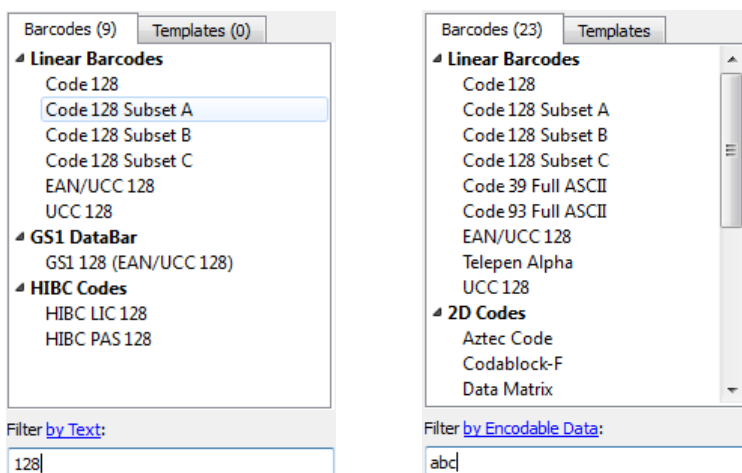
Barcodes (9) | Templates (0)

Linear Barcodes
Code 128
Code 128 Subset A
Code 128 Subset B
Code 128 Subset C
EAN/UCC 128
UCC 128
GS1 DataBar
GS1 128 (EAN/UCC 128)
HIBC Codes
HIBC LIC 128
HIBC PAS 128

Filter by Text:
128

Barcodes (23) | Templates

Linear Barcodes
Code 128
Code 128 Subset A
Code 128 Subset B
Code 128 Subset C
Code 39 Full ASCII
Code 93 Full ASCII
EAN/UCC 128
Telepen Alpha
UCC 128
2D Codes
Aztec Code
Codablock-F
Data Matrix

Filter by Encodable Data:
abc